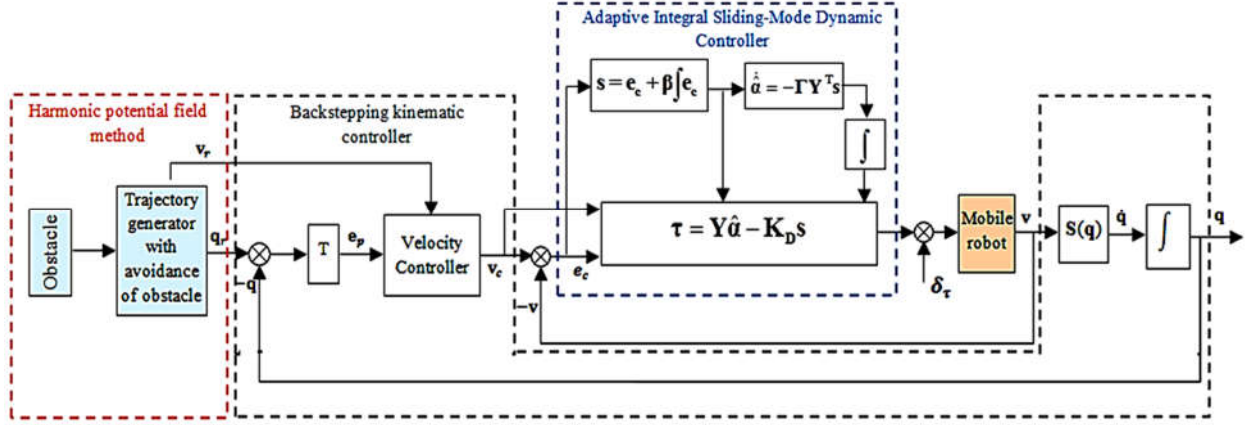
Adaptive Integral Sliding-Mode Dynamic Controller

Harmonic potential field method

Backstepping kinematic controller

$s = e_c + \beta\int e_c$

$\dot{\hat{\alpha}} = -\Gamma Y^T s$

$\int$

$v_r$

Obstacle

Trajectory generator with avoidance of obstacle

$q_r$

$q$

T

$e_p$

Velocity Controller

$v_c$

$-v$

$e_c$

$\tau = Y\hat{\alpha} - K_D s$

$\delta_\tau$

Mobile robot

$v$

S(q)

$\dot{q}$

$\int$

$q$